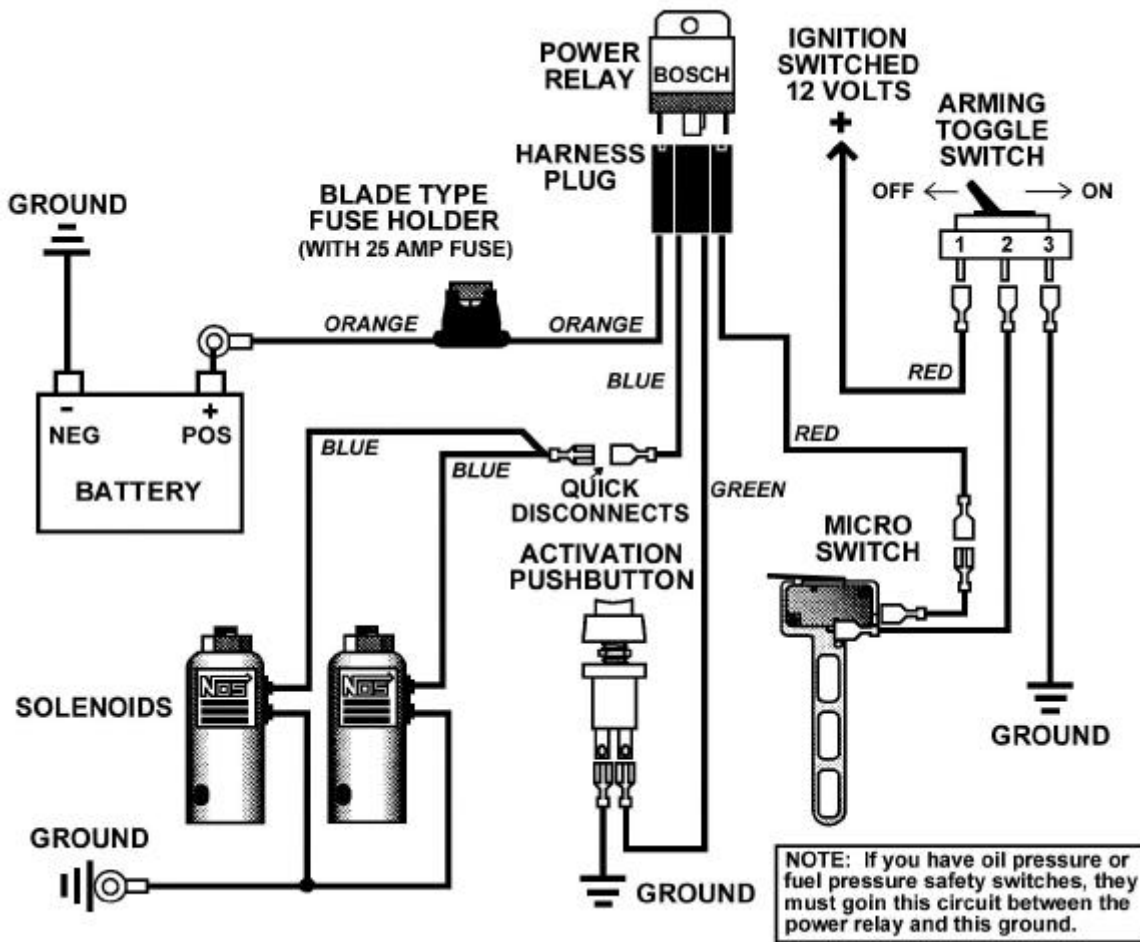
POWER RELAY

BOSCH

IGNITION SWITCHED 12 VOLTS

+

ARMING TOGGLE SWITCH

OFF ← → ON

1 2 3

HARNESS PLUG

GROUND

BLADE TYPE FUSE HOLDER (WITH 25 AMP FUSE)

ORANGE

ORANGE

BLUE

RED

RED

- NEG

+ POS

BATTERY

BLUE

BLUE

QUICK DISCONNECTS

GREEN

MICRO SWITCH

ACTIVATION PUSHBUTTON

NOS

NOS

SOLENOIDS

GROUND

GROUND

GROUND

NOTE: If you have oil pressure or fuel pressure safety switches, they must goin this circuit between the power relay and this ground.